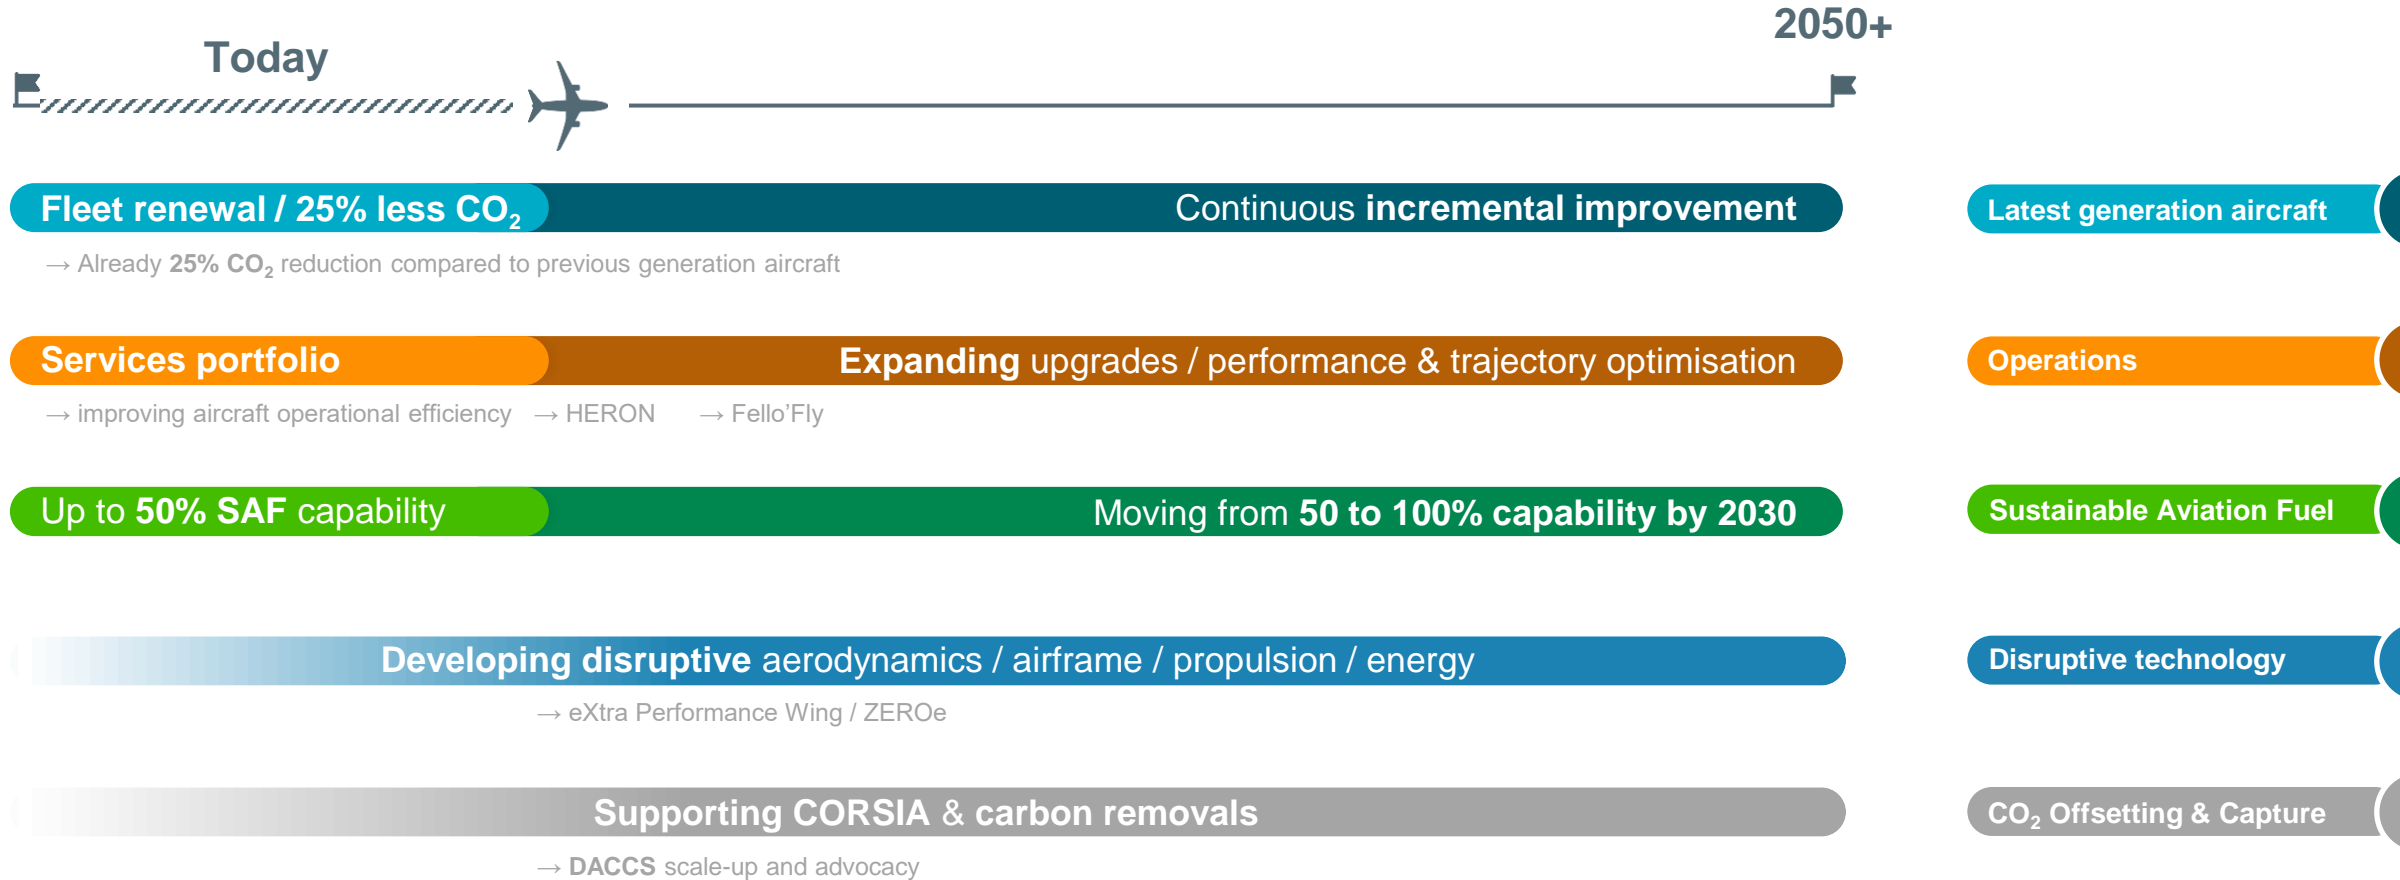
Today

2050+

Fleet renewal / 25% less $CO_2$

Continuous incremental improvement

→ Already 25% $CO_2$ reduction compared to previous generation aircraft

Latest generation aircraft

Services portfolio

Expanding upgrades / performance & trajectory optimisation

→ improving aircraft operational efficiency → HERON → Fello'Fly

Operations

Up to 50% SAF capability

Moving from 50 to 100% capability by 2030

Sustainable Aviation Fuel

Developing disruptive aerodynamics / airframe / propulsion / energy

→ eXtra Performance Wing / ZEROe

Disruptive technology

Supporting CORSIA & carbon removals

→ DACCS scale-up and advocacy

$CO_2$ Offsetting & Capture